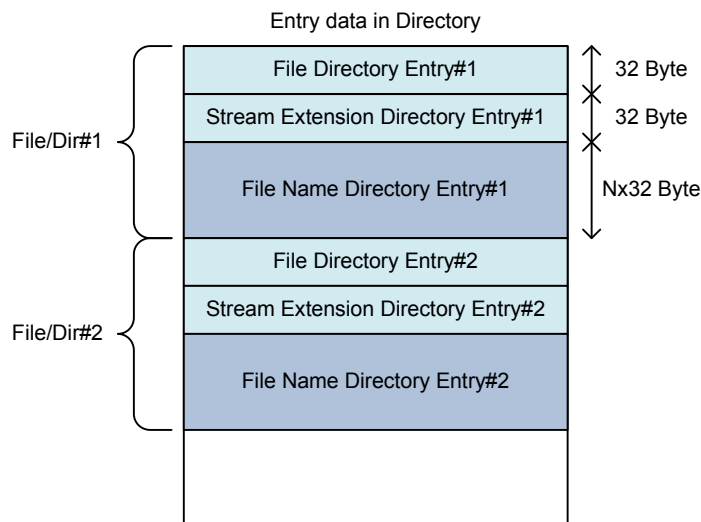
Entry data in Directory

File/Dir#1

File Directory Entry#1

32 Byte

Stream Extension Directory Entry#1

32 Byte

File Name Directory Entry#1

Nx32 Byte

File/Dir#2

File Directory Entry#2

Stream Extension Directory Entry#2

File Name Directory Entry#2